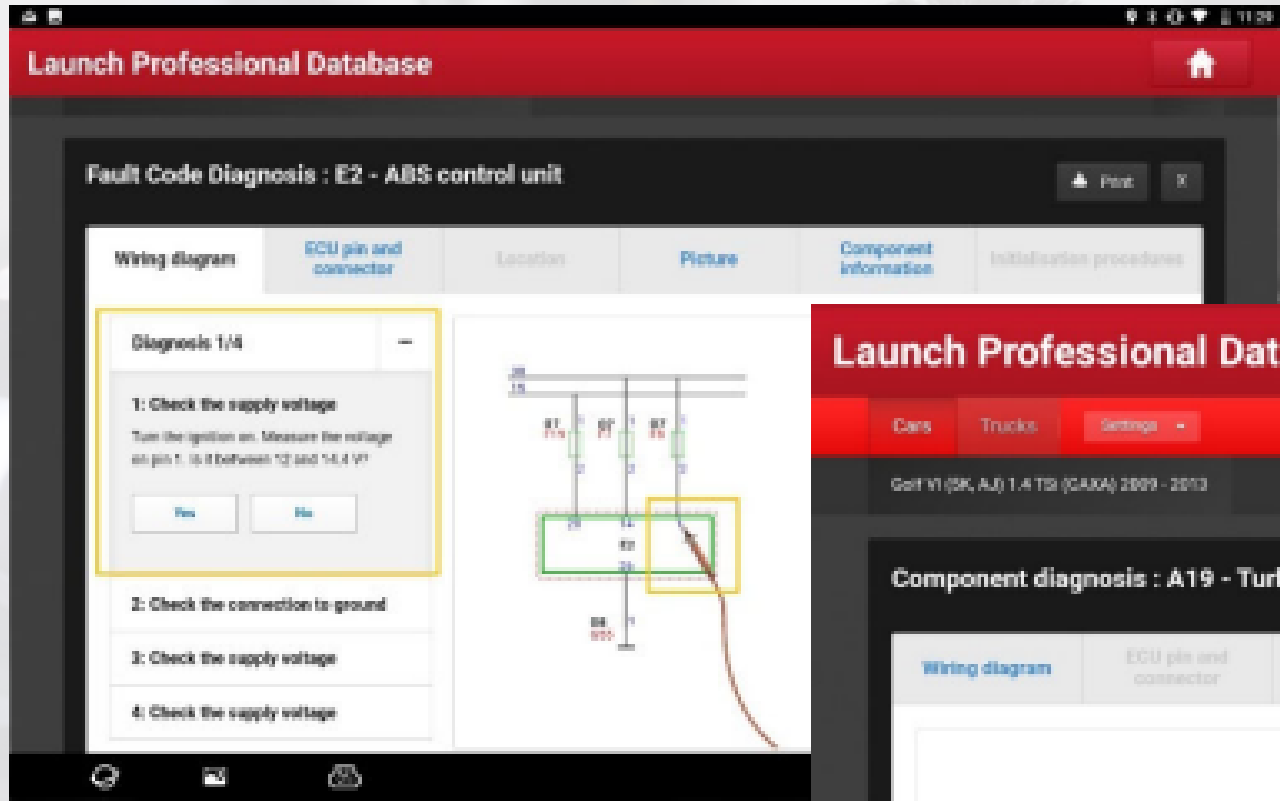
Launch Professional Database

Fault Code Diagnosis : E2 - ABS control unit

Print

X

Wiring diagram

ECU pin and connector

Location

Picture

Component information

Initialisation procedures

Diagnosis 1/4

–

1: Check the supply voltage

Turn the ignition on. Measure the voltage on pin 1. Is it between 12 and 14.4 V?

Yes

No

2: Check the connection to ground

3: Check the supply voltage

4: Check the supply voltage

Launch Professional Dat

Cars

Trucks

Settings

Golf VI (5K, AJ) 1.4 TSI (CAXA) 2009 - 2013

Component diagnosis : A19 - Tur

Wiring diagram

ECU pin and connector